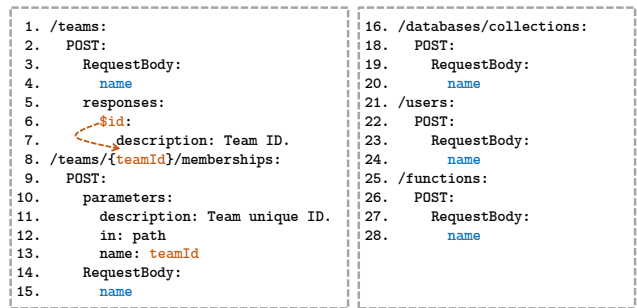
1. /teams:
2. POST:
3. RequestBody:
4. name
5. responses:
6. $id:
7. description: Team ID.
8. /teams/{teamId}/memberships:
9. POST:
10. parameters:
11. description: Team unique ID.
12. in: path
13. name: teamId
14. RequestBody:
15. name

16. /databases/collections:
18. POST:
19. RequestBody:
20. name
21. /users:
22. POST:
23. RequestBody:
24. name
25. /functions:
26. POST:
27. RequestBody:
28. name